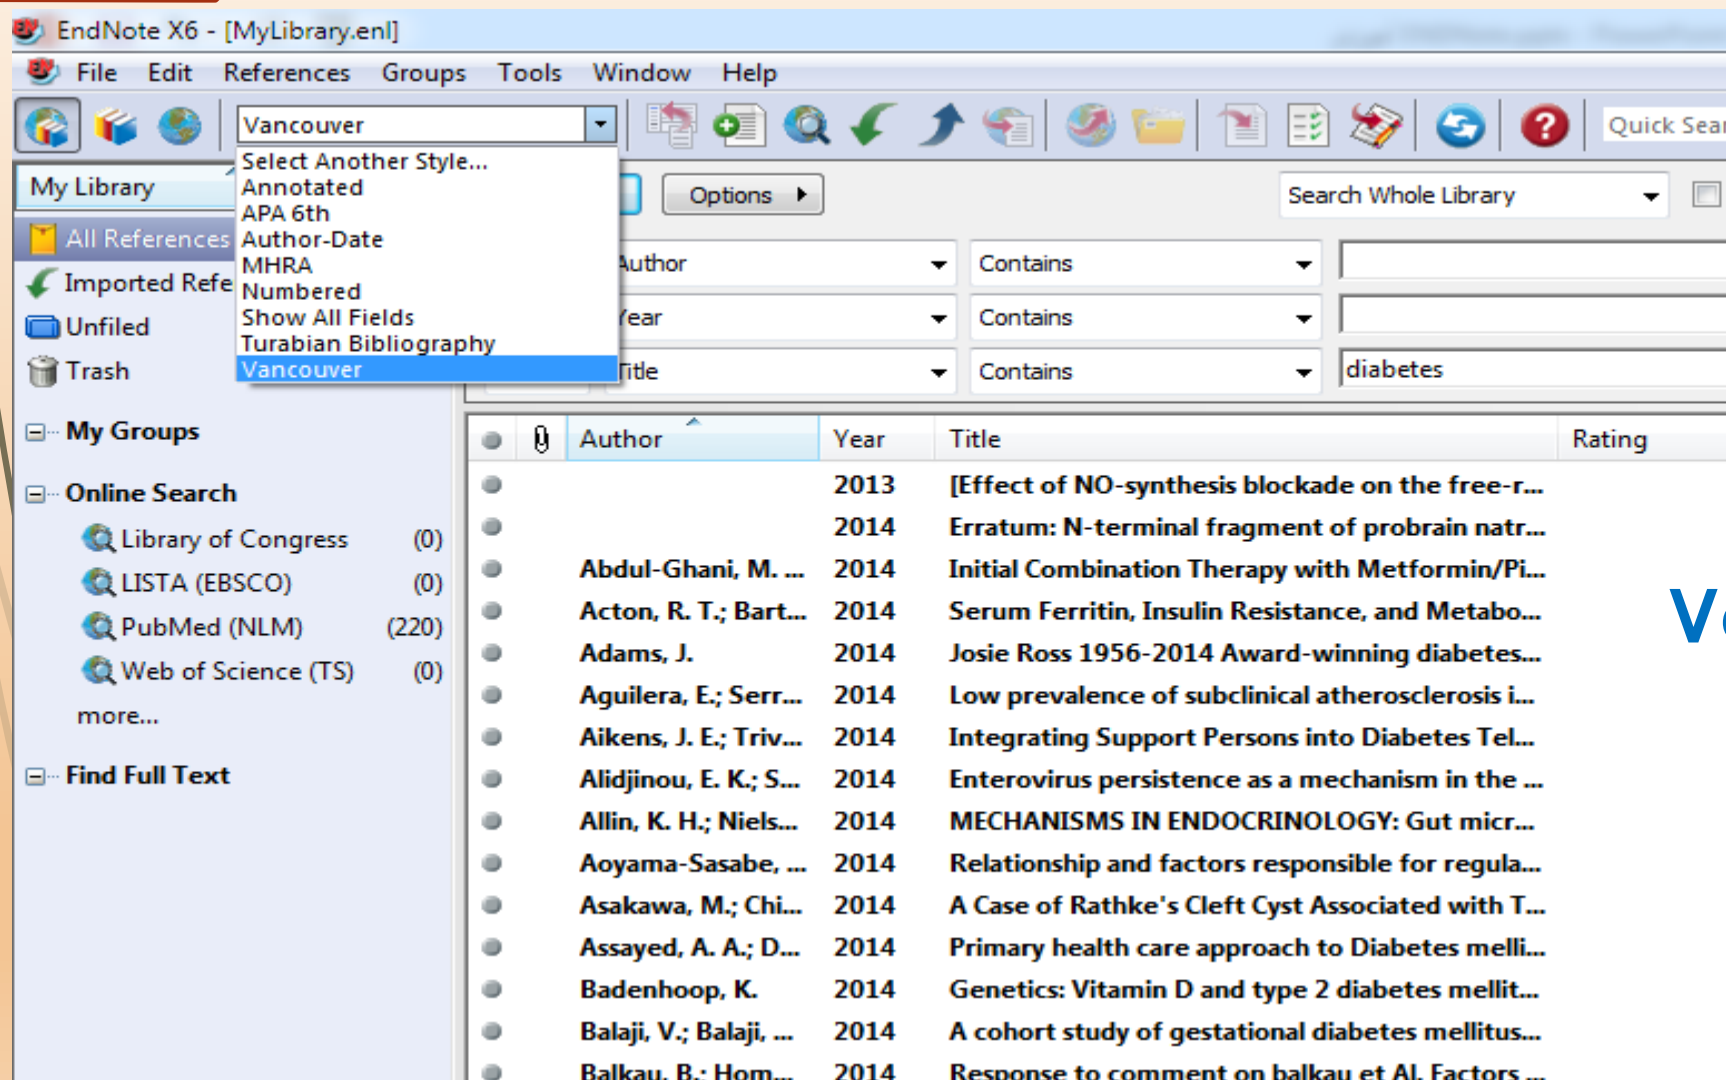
EndNote X6 - [MyLibrary.enl]

File Edit References Groups Tools Window Help

Vancouver

Quick Sear

Select Another Style...
Annotated
APA 6th
Author-Date
MHRA
Numbered
Show All Fields
Turabian Bibliography
Vancouver

My Library

All References
Imported Refe
Unfiled
Trash

My Groups

Online Search
Library of Congress (0)
LISTA (EBSCO) (0)
PubMed (NLM) (220)
Web of Science (TS) (0)
more...

Find Full Text

Options

Search Whole Library

Author Contains
Year Contains
Title Contains diabetes

| | | Author | Year | Title | Rating |
|---|---|---|---|---|---|
| | | | 2013 | [Effect of NO-synthesis blockade on the free-r... | |
| | | | 2014 | Erratum: N-terminal fragment of probrain natr... | |
| | | Abdul-Ghani, M. ... | 2014 | Initial Combination Therapy with Metformin/Pi... | |
| | | Acton, R. T.; Bart... | 2014 | Serum Ferritin, Insulin Resistance, and Metabo... | |
| | | Adams, J. | 2014 | Josie Ross 1956-2014 Award-winning diabetes... | |
| | | Aguilera, E.; Serr... | 2014 | Low prevalence of subclinical atherosclerosis i... | |
| | | Aikens, J. E.; Triv... | 2014 | Integrating Support Persons into Diabetes Tel... | |
| | | Alidjinou, E. K.; S... | 2014 | Enterovirus persistence as a mechanism in the ... | |
| | | Allin, K. H.; Niels... | 2014 | MECHANISMS IN ENDOCRINOLOGY: Gut micr... | |
| | | Aoyama-Sasabe, ... | 2014 | Relationship and factors responsible for regula... | |
| | | Asakawa, M.; Chi... | 2014 | A Case of Rathke's Cleft Cyst Associated with T... | |
| | | Assayed, A. A.; D... | 2014 | Primary health care approach to Diabetes melli... | |
| | | Badenhoop, K. | 2014 | Genetics: Vitamin D and type 2 diabetes mellit... | |
| | | Balaji, V.; Balaji, ... | 2014 | A cohort study of gestational diabetes mellitus... | |
| | | Balkau, B.; Hom... | 2014 | Response to comment on balkau et Al. Factors ... | |

V